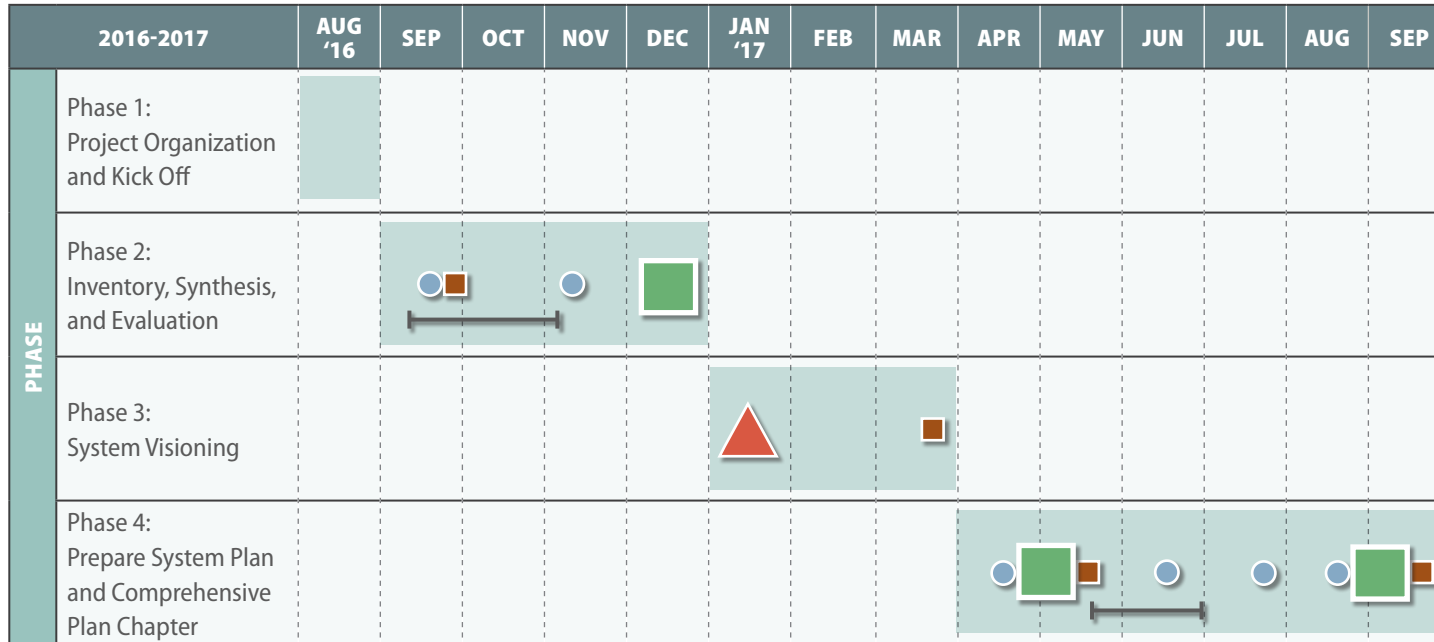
| 2016-2017 | | AUG '16 | SEP | OCT | NOV | DEC | JAN '17 | FEB | MAR | APR | MAY | JUN | JUL | AUG | SEP |
|---|---|---|---|---|---|---|---|---|---|---|---|---|---|---|---|
| PHASE | Phase 1: Project Organization and Kick Off | | | | | | | | | | | | | | |
| | Phase 2: Inventory, Synthesis, and Evaluation | | | | | | | | | | | | | | |
| | Phase 3: System Visioning | | | | | | | | | | | | | | |
| | Phase 4: Prepare System Plan and Comprehensive Plan Chapter | | | | | | | | | | | | | | |